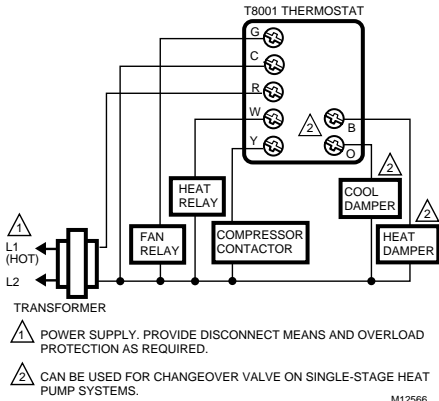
T8001 THERMOSTAT

G

C

R

W

Y

2

B

O

2

2

1

L1 (HOT)

L2

TRANSFORMER

FAN RELAY

HEAT RELAY

COMPRESSOR CONTACTOR

COOL DAMPER

HEAT DAMPER

1 POWER SUPPLY. PROVIDE DISCONNECT MEANS AND OVERLOAD PROTECTION AS REQUIRED.

2 CAN BE USED FOR CHANGEOVER VALVE ON SINGLE-STAGE HEAT PUMP SYSTEMS.

M12566